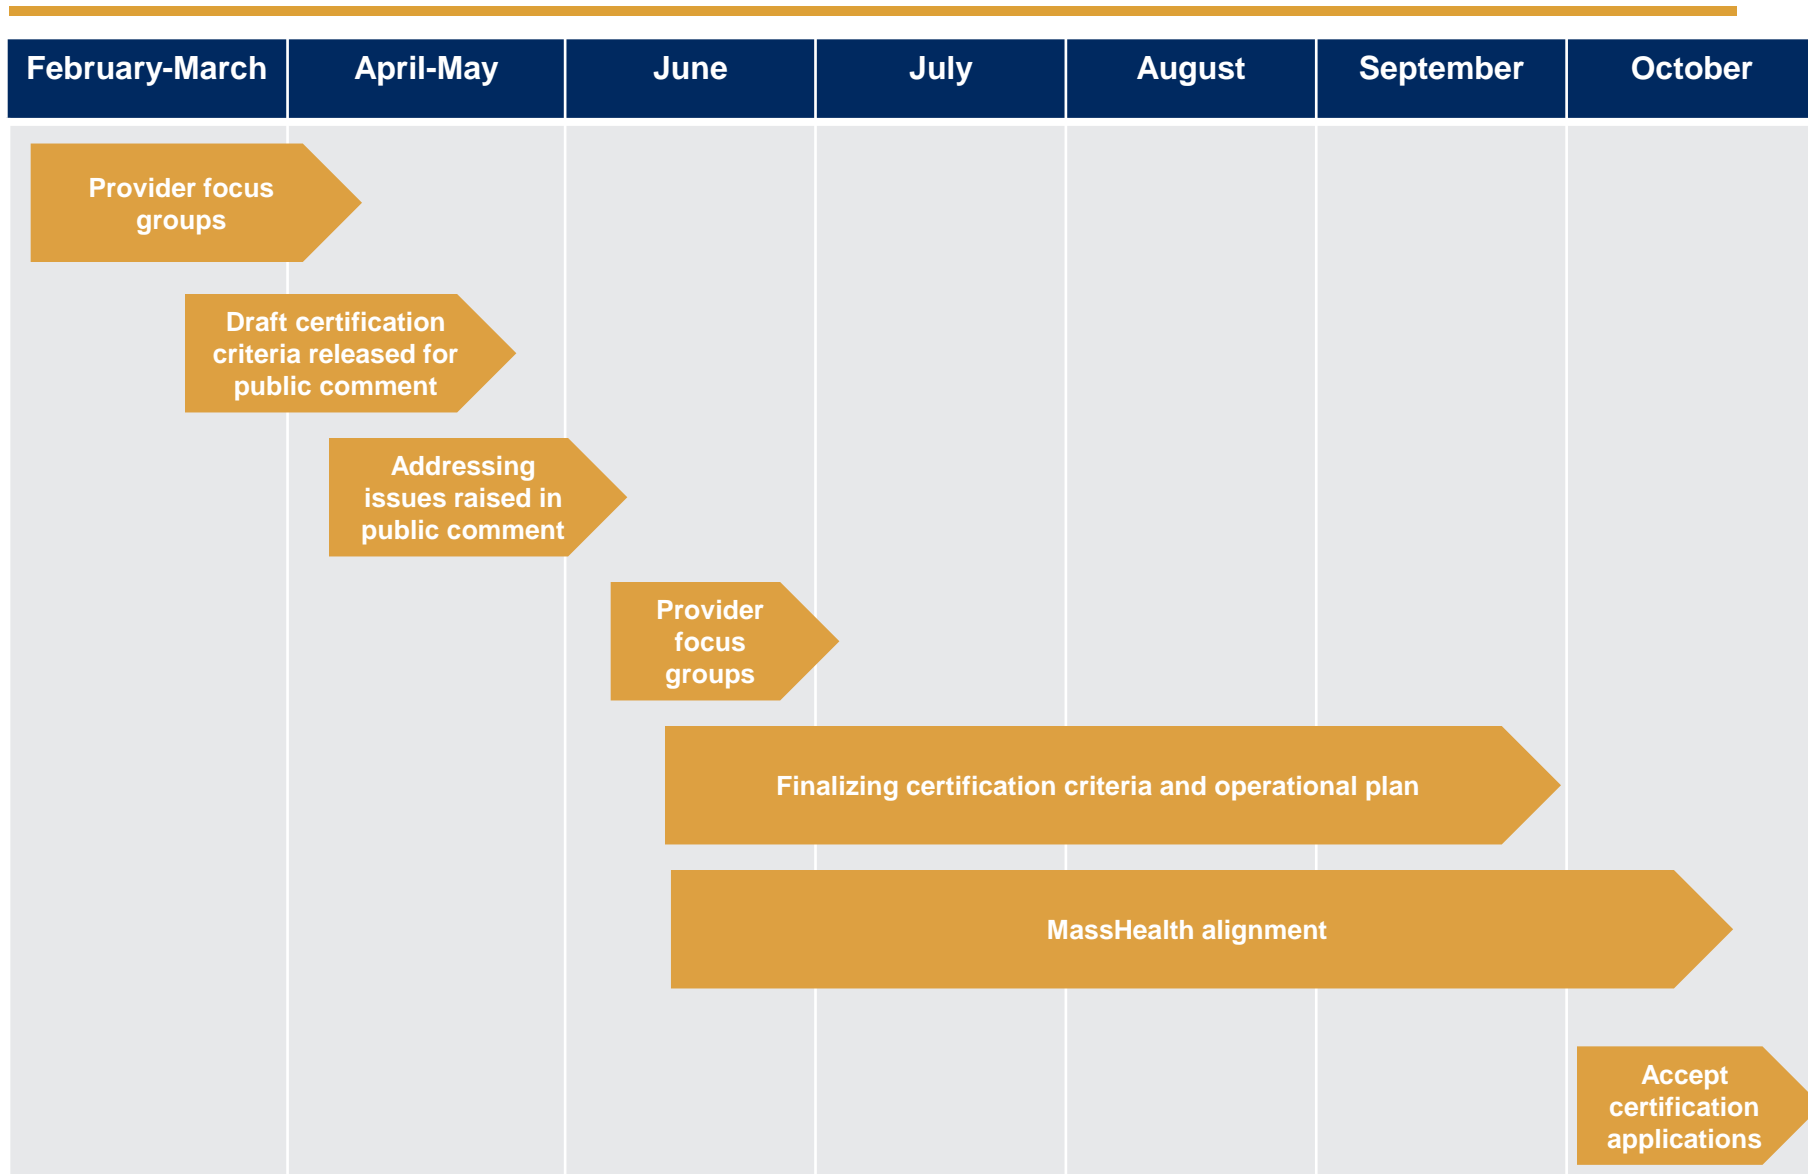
| February-March | April-May | June | July | August | September | October |
|---|---|---|---|---|---|---|

Provider focus groups

Draft certification criteria released for public comment

Addressing issues raised in public comment

Provider focus groups

Finalizing certification criteria and operational plan

MassHealth alignment

Accept certification applications